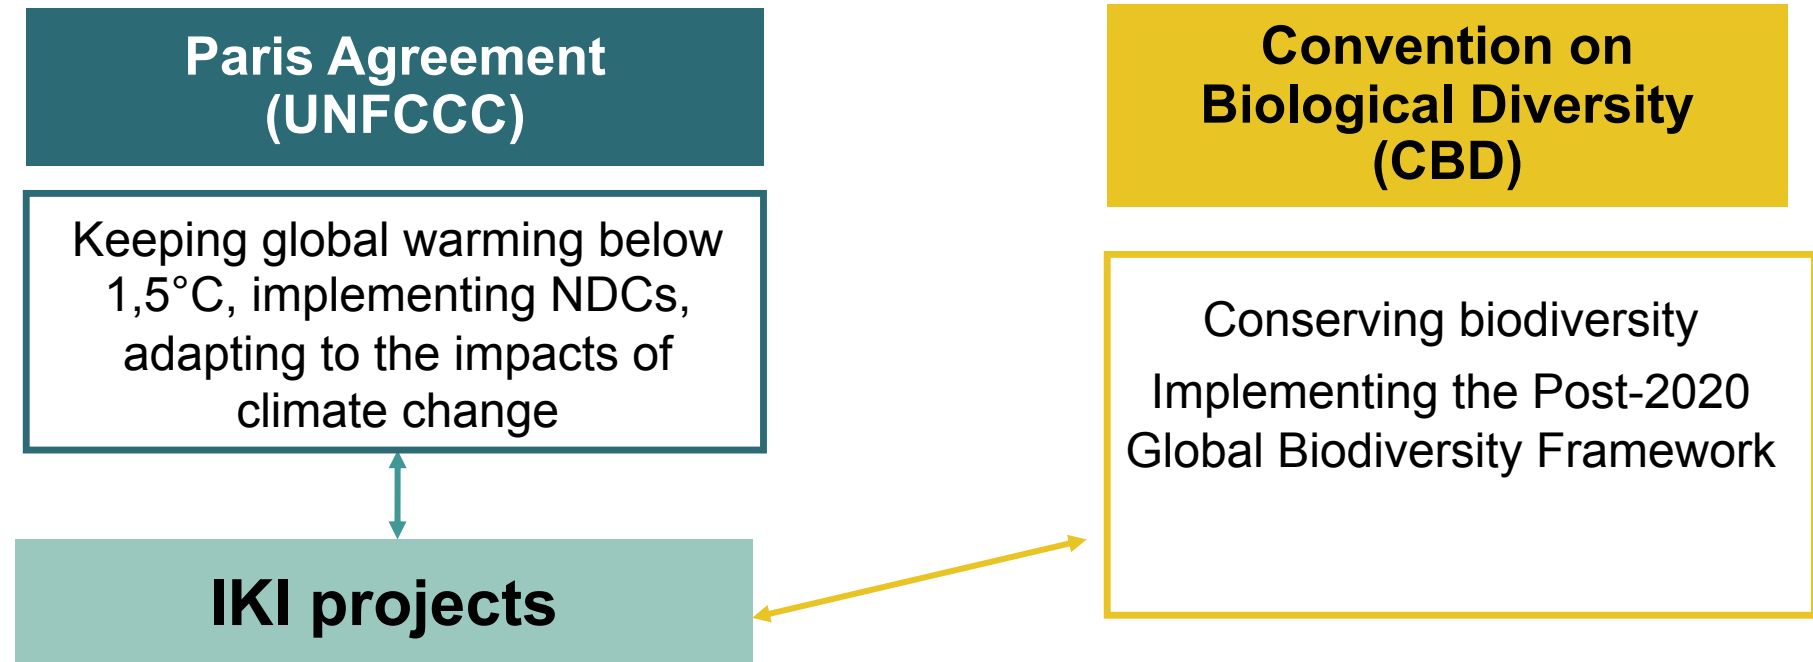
Paris Agreement (UNFCCC)

Keeping global warming below 1,5°C, implementing NDCs, adapting to the impacts of climate change

IKI projects

Convention on Biological Diversity (CBD)

Conserving biodiversity

Implementing the Post-2020 Global Biodiversity Framework